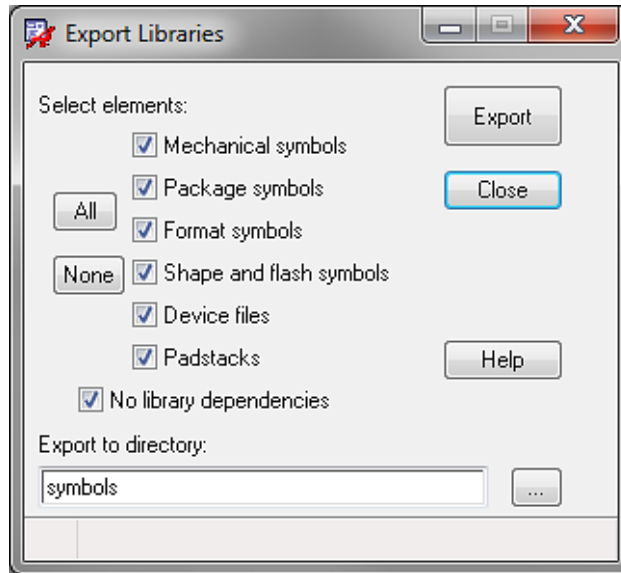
Export Libraries

Select elements:

Export

Mechanical symbols

Package symbols

Close

All

Format symbols

None

Shape and flash symbols

Device files

Padstacks

Help

No library dependencies

Export to directory:

symbols

...